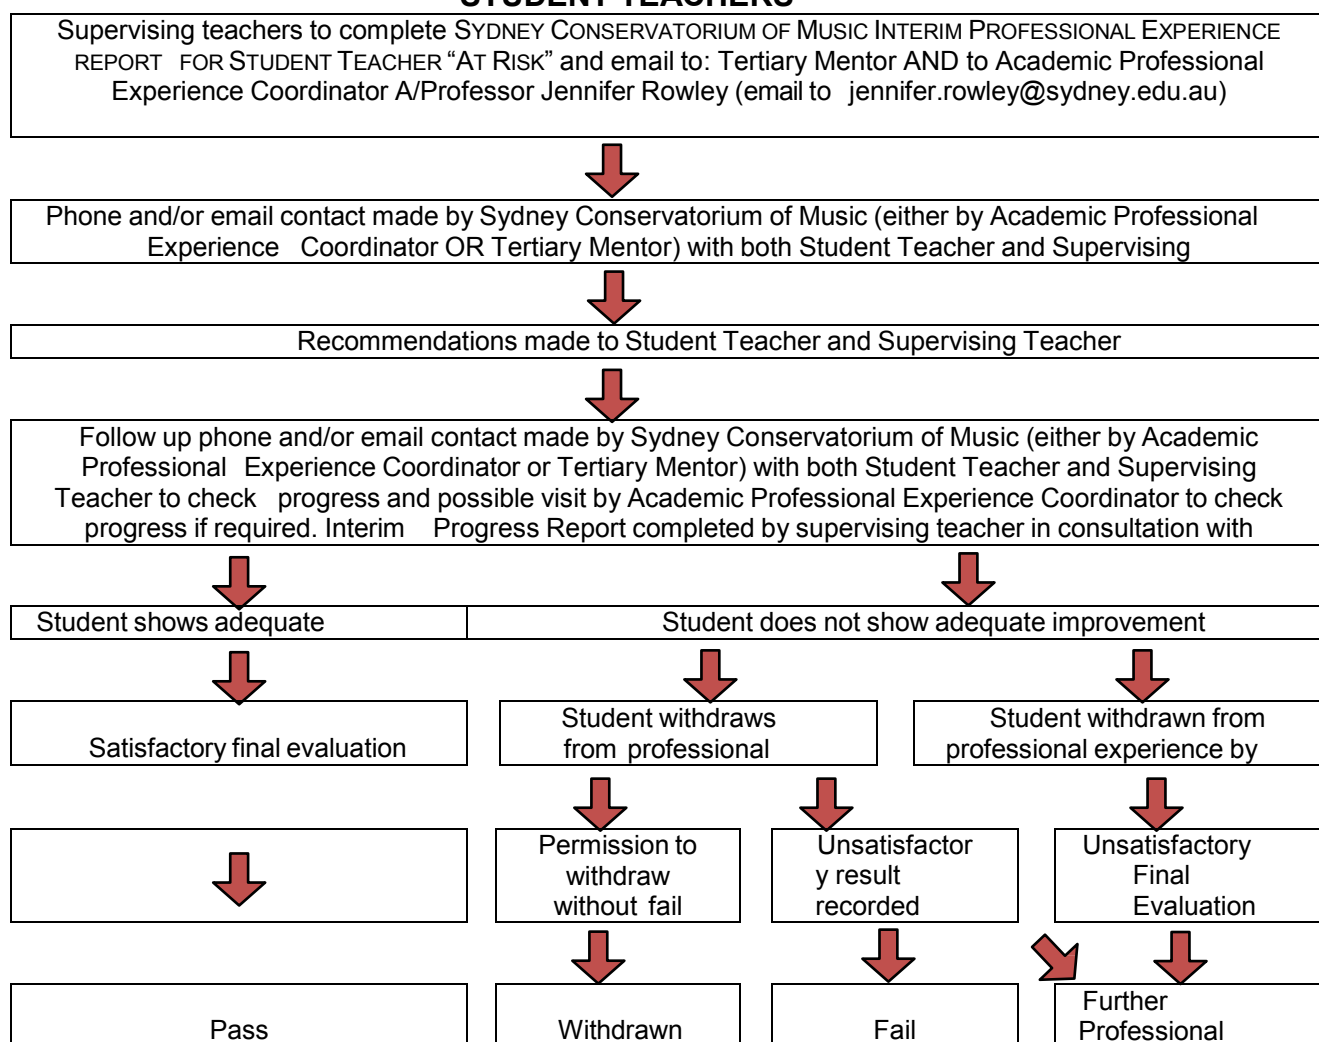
STUDENT TEACHERS

Supervising teachers to complete SYDNEY CONSERVATORIUM OF MUSIC INTERIM PROFESSIONAL EXPERIENCE REPORT FOR STUDENT TEACHER "AT RISK" and email to: Tertiary Mentor AND to Academic Professional Experience Coordinator A/Professor Jennifer Rowley (email to jennifer.rowley@sydney.edu.au)

Phone and/or email contact made by Sydney Conservatorium of Music (either by Academic Professional Experience Coordinator OR Tertiary Mentor) with both Student Teacher and Supervising

Recommendations made to Student Teacher and Supervising Teacher

Follow up phone and/or email contact made by Sydney Conservatorium of Music (either by Academic Professional Experience Coordinator or Tertiary Mentor) with both Student Teacher and Supervising Teacher to check progress and possible visit by Academic Professional Experience Coordinator to check progress if required. Interim Progress Report completed by supervising teacher in consultation with

Student shows adequate

Student does not show adequate improvement

Satisfactory final evaluation

Student withdraws from professional

Student withdrawn from professional experience by

Permission to withdraw without fail

Unsatisfactory result recorded

Unsatisfactory Final Evaluation

Pass

Withdrawn

Fail

Further Professional